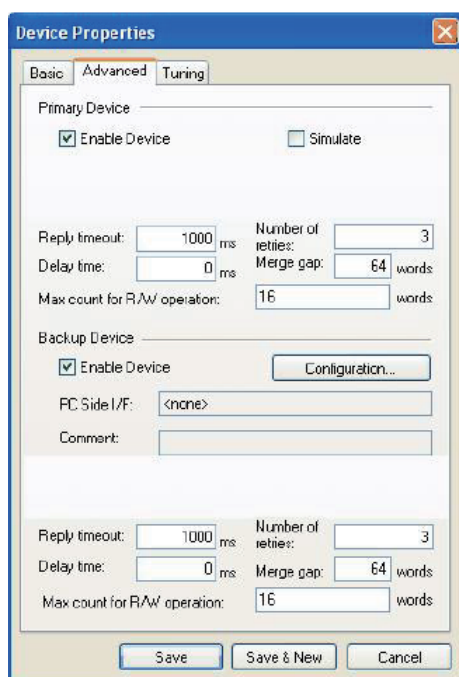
Device Properties

Basic | Advanced | Tuning

Primary Device

Enable Device

Simulate

Reply timeout: 1000 ms

Number of retries: 3

Delay time: 0 ms

Merge gap: 64 words

Max count for R/W operation: 16 words

Backup Device

Enable Device

Configuration...

PC Side I/F: <none>

Comment:

Reply timeout: 1000 ms

Number of retries: 3

Delay time: 0 ms

Merge gap: 64 words

Max count for R/W operation: 16 words

Save | Save & New | Cancel